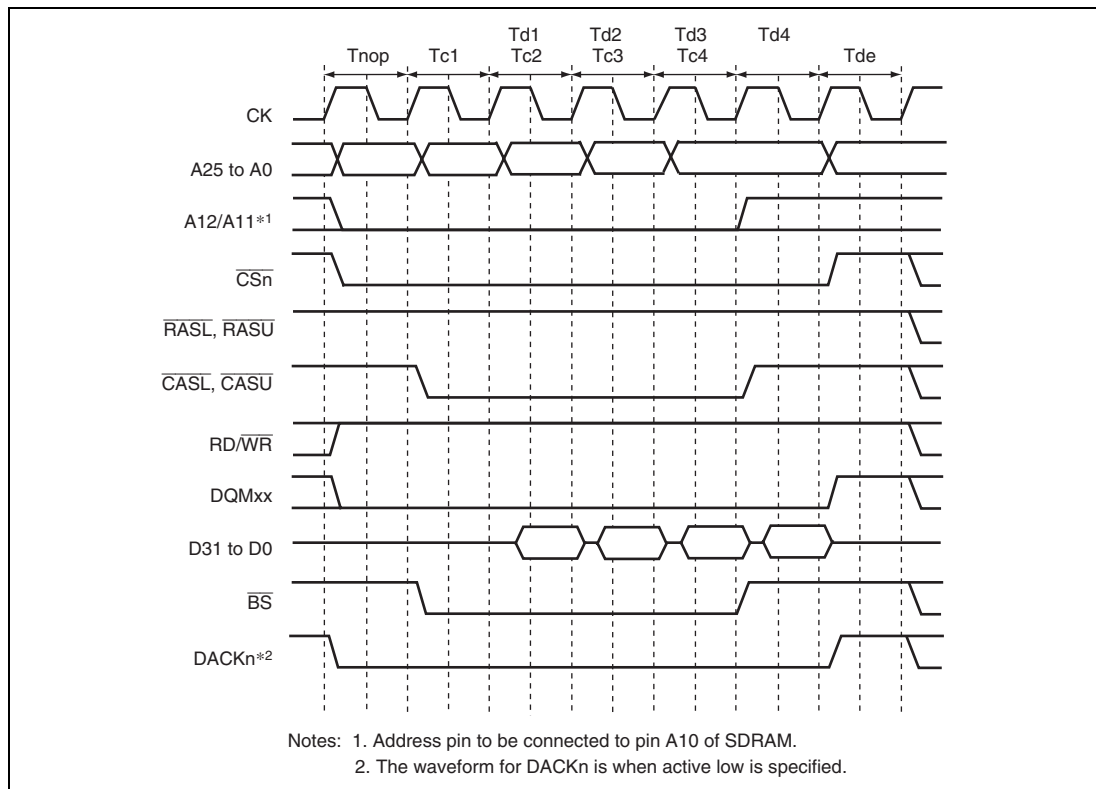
Tnop Tc1 Td1 Tc2 Td2 Tc3 Td3 Tc4 Td4 Tde

CK

A25 to A0

A12/A11*1

$\overline{CSn}$

$\overline{RASL}$, $\overline{RASU}$

$\overline{CASL}$, $\overline{CASU}$

RD/$\overline{WR}$

DQMxx

D31 to D0

$\overline{BS}$

DACKn*2

Notes: 1. Address pin to be connected to pin A10 of SDRAM.
2. The waveform for DACKn is when active low is specified.